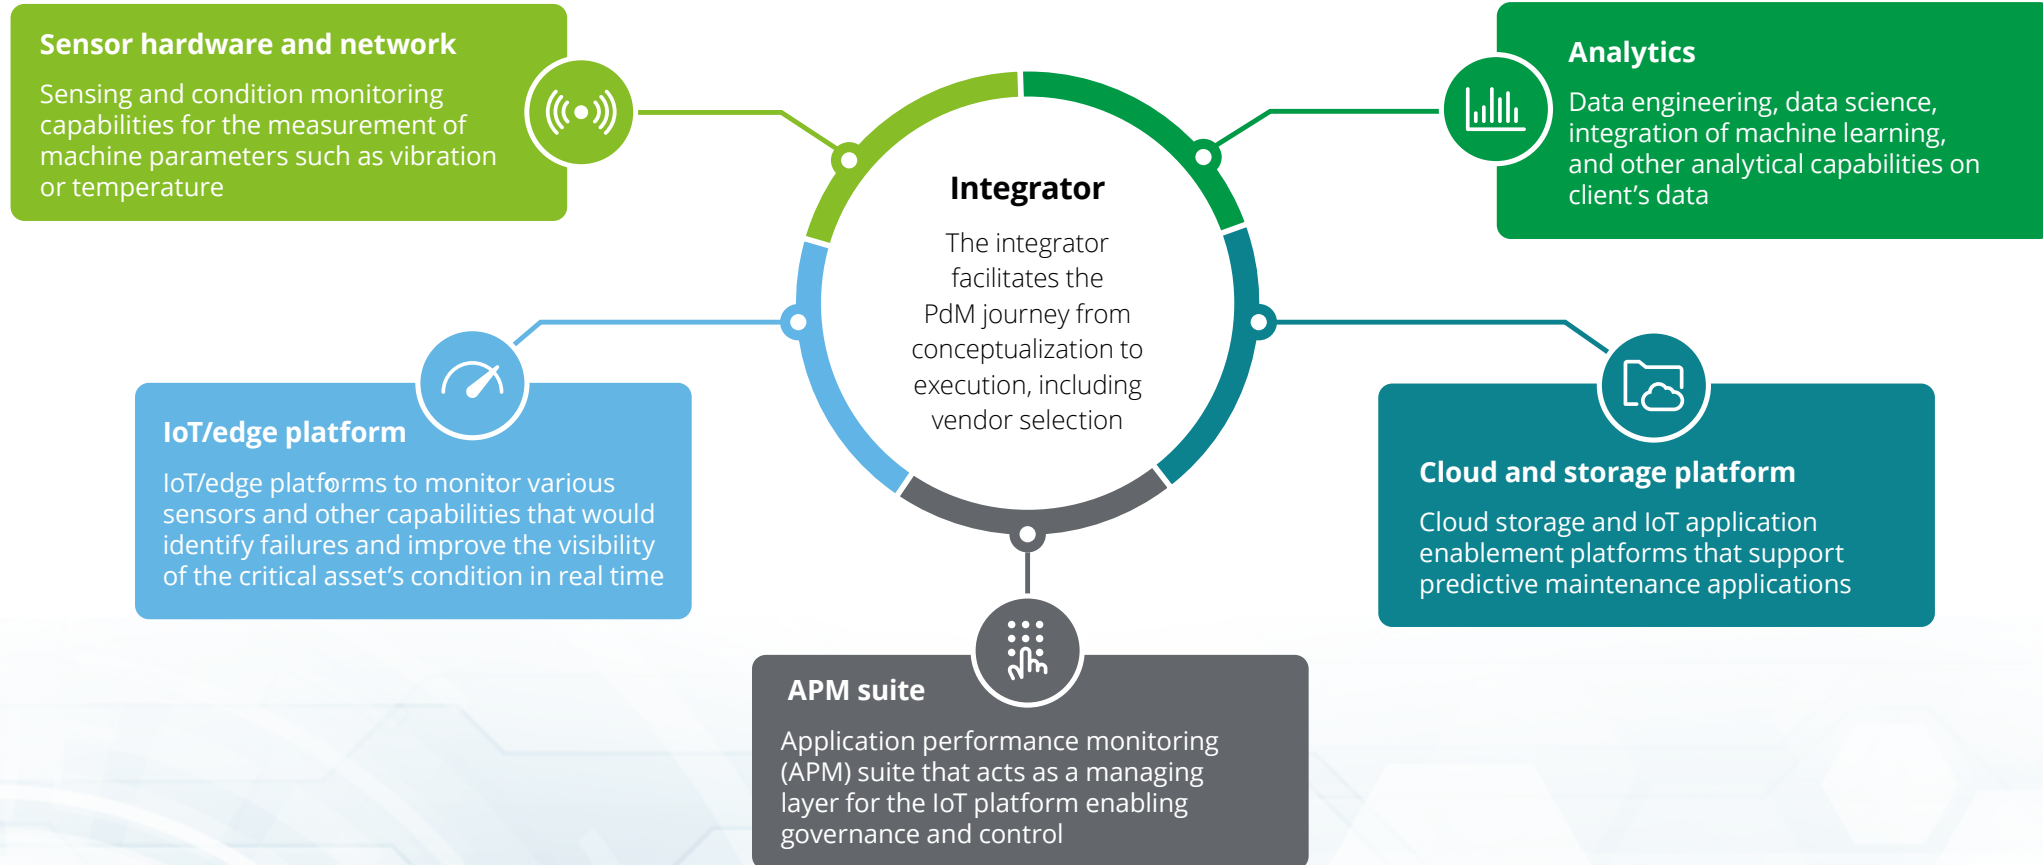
Sensor hardware and network

Sensing and condition monitoring capabilities for the measurement of machine parameters such as vibration or temperature

Analytics

Data engineering, data science, integration of machine learning, and other analytical capabilities on client's data

Integrator

The integrator facilitates the PdM journey from conceptualization to execution, including vendor selection

IoT/edge platform

IoT/edge platforms to monitor various sensors and other capabilities that would identify failures and improve the visibility of the critical asset's condition in real time

Cloud and storage platform

Cloud storage and IoT application enablement platforms that support predictive maintenance applications

APM suite

Application performance monitoring (APM) suite that acts as a managing layer for the IoT platform enabling governance and control